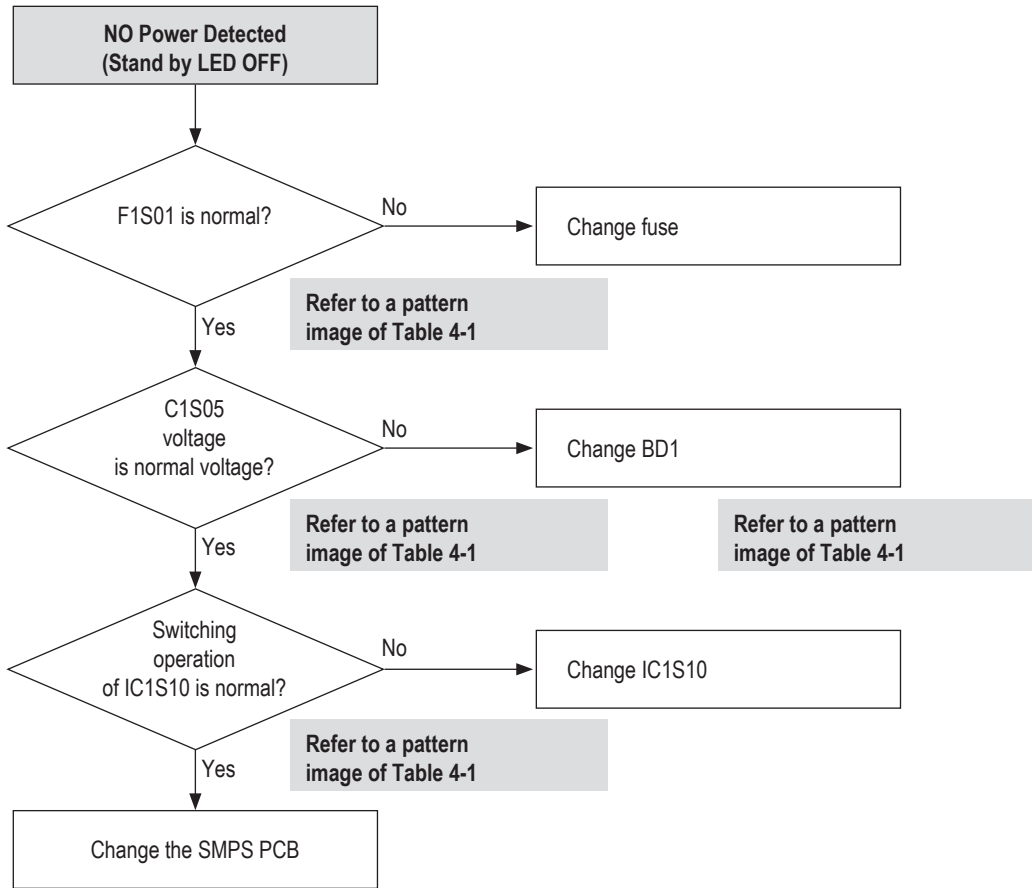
NO Power Detected
(Stand by LED OFF)

F1S01 is normal?

No

Change fuse

Refer to a pattern image of Table 4-1

Yes

C1S05 voltage is normal voltage?

No

Change BD1

Refer to a pattern image of Table 4-1

Refer to a pattern image of Table 4-1

Yes

Switching operation of IC1S10 is normal?

No

Change IC1S10

Refer to a pattern image of Table 4-1

Yes

Change the SMPS PCB